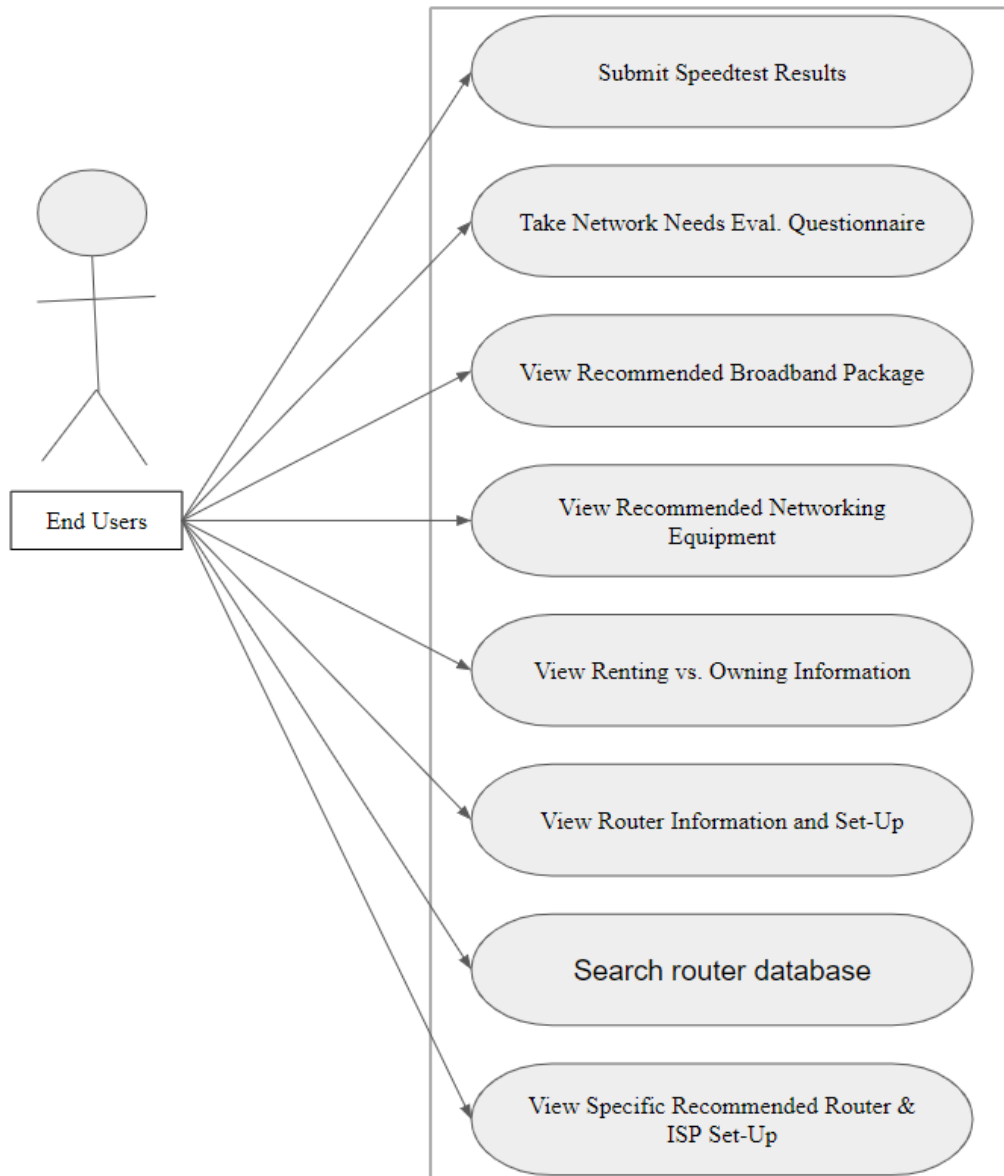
End Users

Submit Speedtest Results

Take Network Needs Eval. Questionnaire

View Recommended Broadband Package

View Recommended Networking Equipment

View Renting vs. Owning Information

View Router Information and Set-Up

Search router database

View Specific Recommended Router & ISP Set-Up